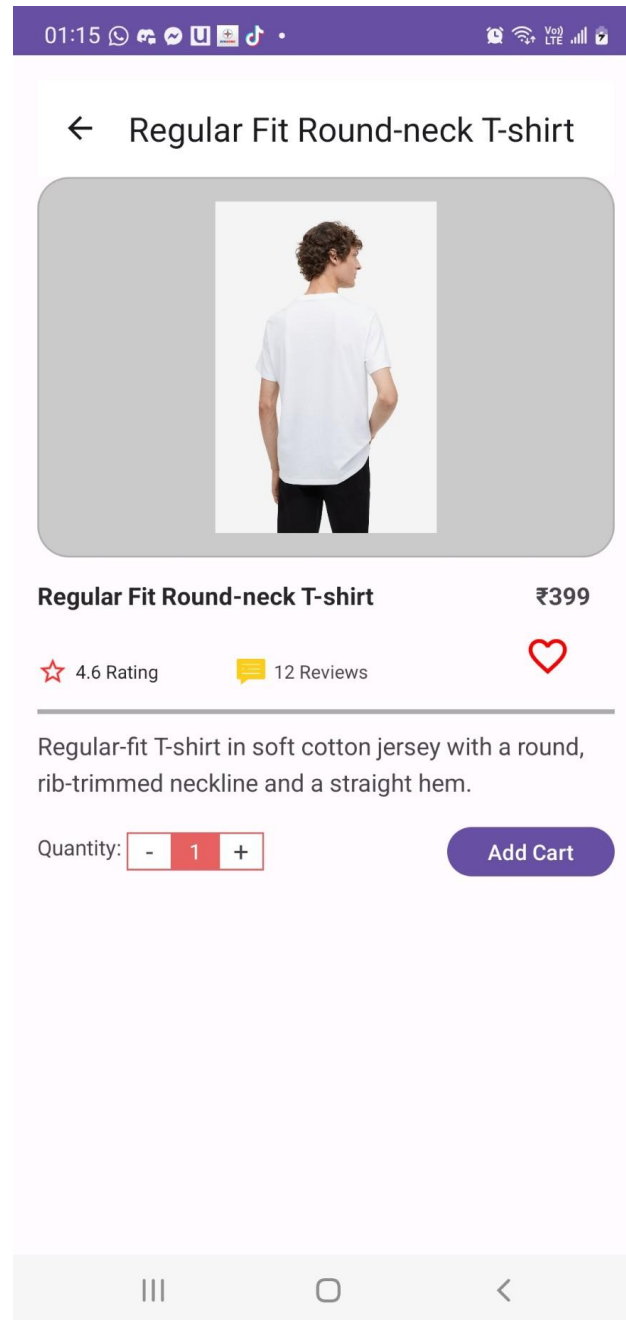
01:15

Vo)) LTE

Regular Fit Round-neck T-shirt

Regular Fit Round-neck T-shirt ₹399

4.6 Rating 12 Reviews

Regular-fit T-shirt in soft cotton jersey with a round, rib-trimmed neckline and a straight hem.

Quantity: - 1 +

Add Cart